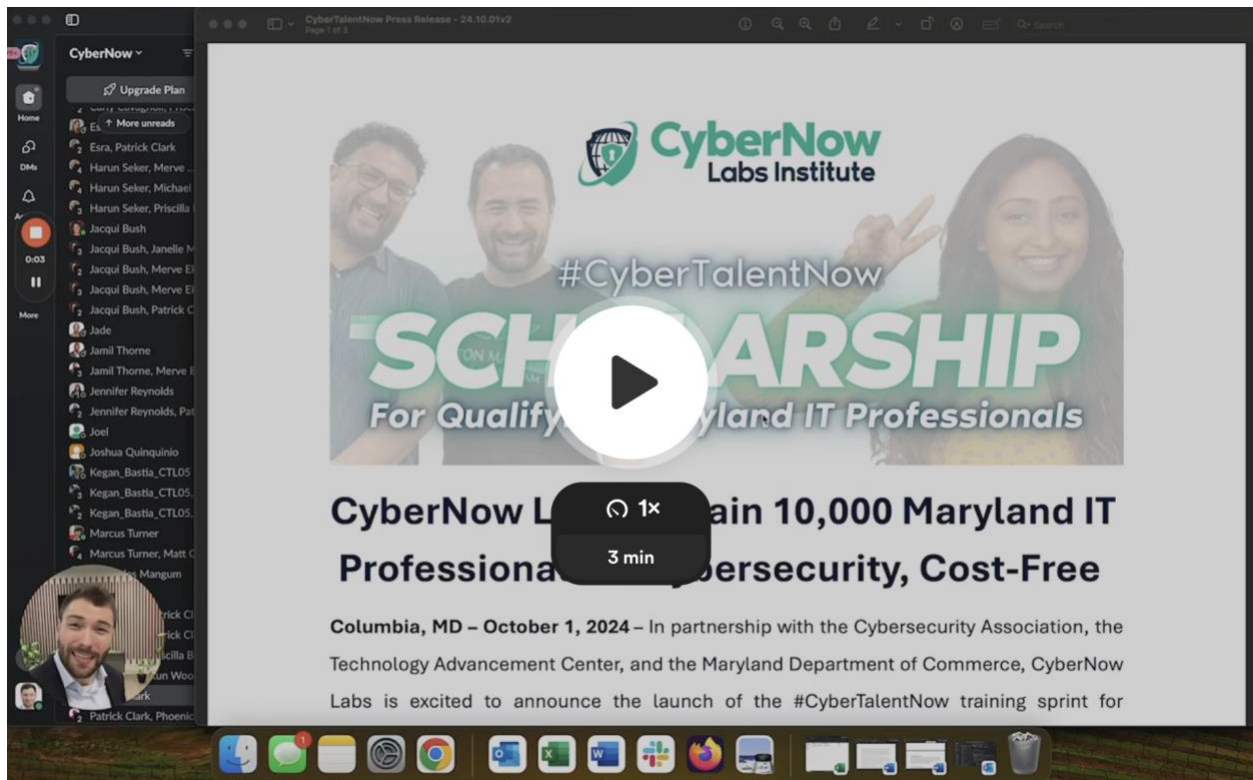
CyberNow
Upgrade Plan
More unreads
Home
DMs
0:03
More
Esra, Patrick Clark
Harun Seker, Merve
Harun Seker, Michael
Harun Seker, Priscilla
Jacqui Bush
Jacqui Bush, Janelle M
Jacqui Bush, Merve E
Jacqui Bush, Merve E
Jacqui Bush, Patrick C
Jade
Jamil Thorne
Jamil Thorne, Merve E
Jennifer Reynolds
Jennifer Reynolds, Pat
Joel
Joshua Quinquinio
Kegan_Bastia_CTL05
Kegan_Bastia_CTL05,
Kegan_Bastia_CTL05,
Marcus Turner
Marcus Turner, Matt C
Mangum
Patrick Clark, Phoenic

CyberTalentNow Press Release - 24.10.01v2
Page 1 of 3

CyberNow Labs Institute
#CyberTalentNow
SCH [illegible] ARSHIP
For Qualify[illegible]yland IT Professionals

1×
3 min

CyberNow L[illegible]ain 10,000 Maryland IT Professiona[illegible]ybersecurity, Cost-Free

Columbia, MD – October 1, 2024 – In partnership with the Cybersecurity Association, the Technology Advancement Center, and the Maryland Department of Commerce, CyberNow Labs is excited to announce the launch of the #CyberTalentNow training sprint for